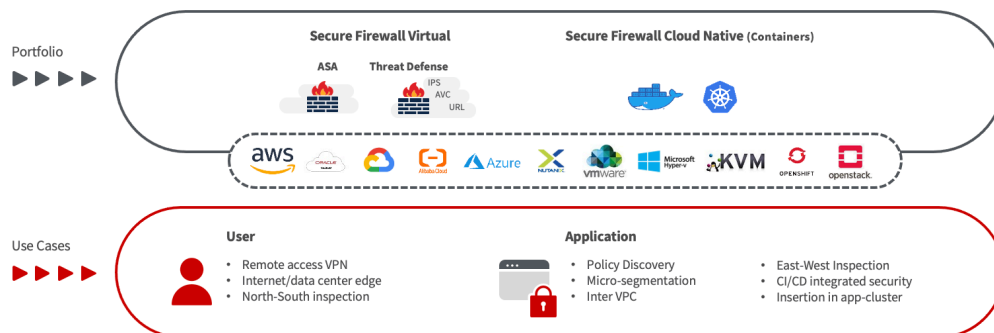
Portfolio

Secure Firewall Virtual

ASA

Threat Defense

IPS
AVC
URL

Secure Firewall Cloud Native (Containers)

aws

ORACLE

Alibaba Cloud

Azure

NUTANIX

vmware

Microsoft Hyper-v

KVM

OPENSHIFT

openstack.

Use Cases

User

• Remote access VPN
• Internet/data center edge
• North-South inspection

Application

• Policy Discovery
• Micro-segmentation
• Inter VPC

• East-West Inspection
• CI/CD integrated security
• Insertion in app-cluster